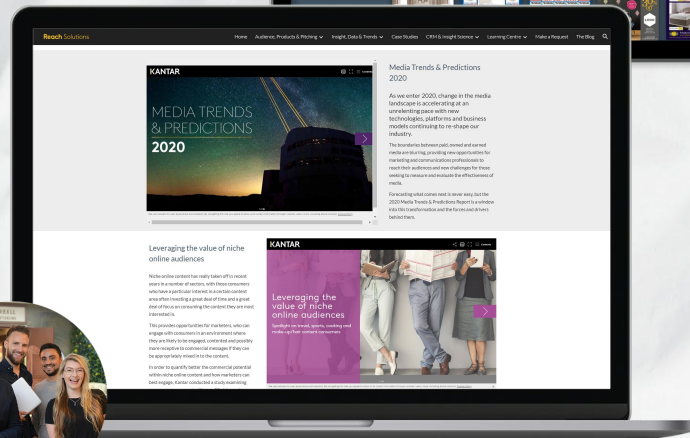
Reach Solutions

Home Audience, Products & Pitching Insight, Data & Trends Case Studies CRM & Insight Science Learning Centre Make a Request The Blog

KANTAR

MEDIA TRENDS & PREDICTIONS 2020

Media Trends & Predictions 2020

As we enter 2020, change in the media landscape is accelerating at an unrelenting pace with new technologies, platforms and business models continuing to re-shape our industry.

The boundaries between paid, owned and earned media are blurring, providing new opportunities for marketing and communications professionals to reach their audiences and new challenges for those seeking to measure and evaluate the effectiveness of media.

Forecasting what comes next is never easy, but the 2020 Media Trends & Predictions Report is a window into this transformation and the forces and drivers behind them.

Leveraging the value of niche online audiences

Niche online content has really taken off in recent years in a number of sectors, with those consumers who have a particular interest in a certain content area often investing a great deal of time and a great deal of focus on consuming the content they are most interested in.

This provides opportunities for marketers, who can engage with consumers in an environment where they are likely to be engaged, contented and possibly more receptive to commercial messages if they can be appropriately mixed in to the content.

In order to quantify better the commercial potential within niche online content and how marketers can best engage, Kantar conducted a study examining

KANTAR

Leveraging the value of niche online audiences

Spotlight on travel, sports, cooking and make-up/hair content consumers